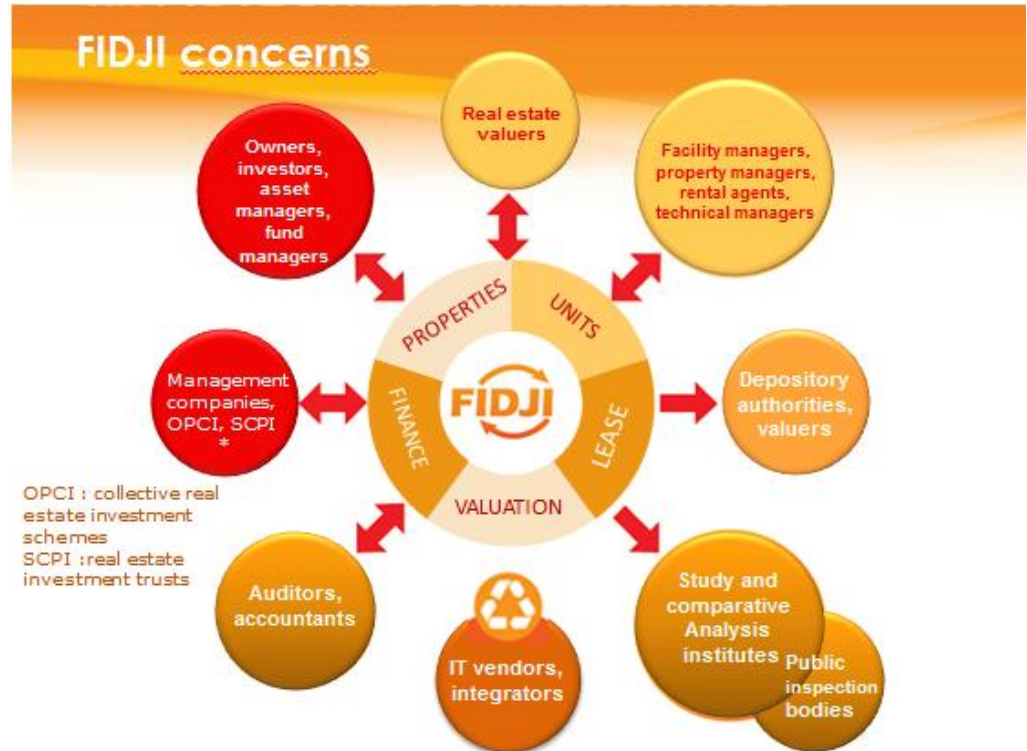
FIDJI concerns

Real estate valuers

Owners, investors, asset managers, fund managers

Facility managers, property managers, rental agents, technical managers

PROPERTIES

UNITS

FIDJI

FINANCE

LEASE

VALUATION

Management companies, OPCI, SCPI *

Depository authorities, valuers

OPCI : collective real estate investment schemes
SCPI :real estate investment trusts

Auditors, accountants

IT vendors, integrators

Study and comparative Analysis institutes

Public inspection bodies